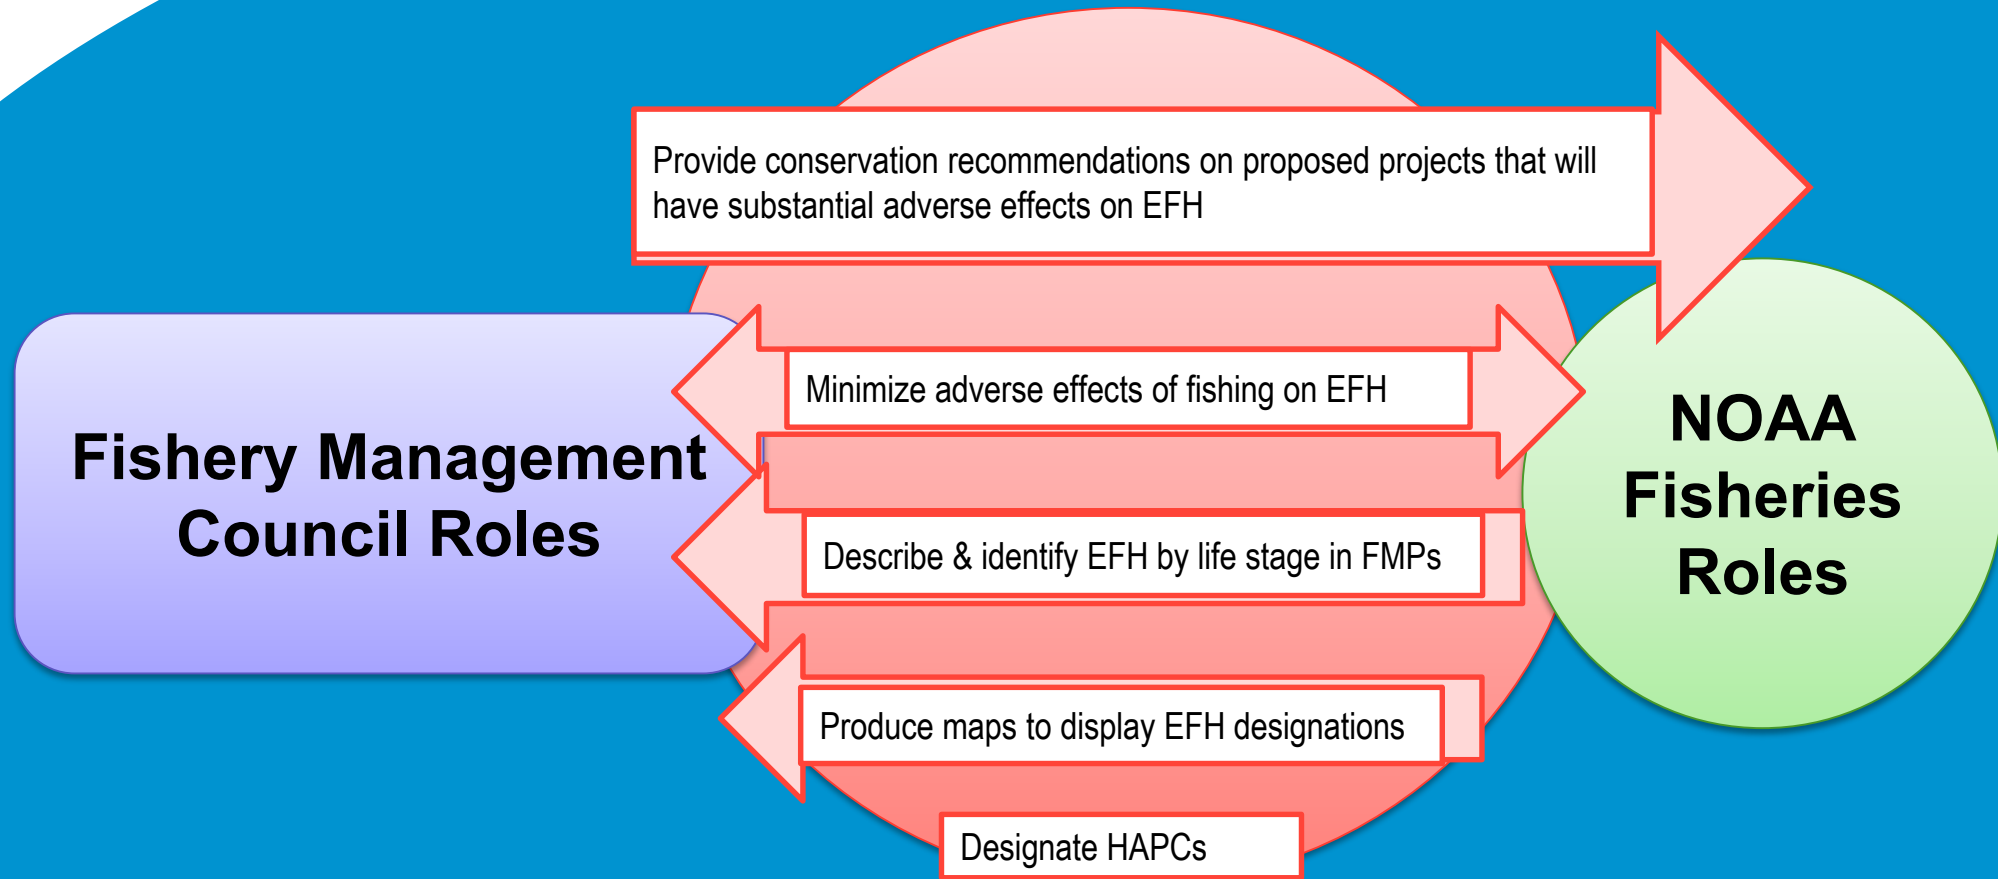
Provide conservation recommendations on proposed projects that will have substantial adverse effects on EFH

Fishery Management Council Roles

Minimize adverse effects of fishing on EFH

NOAA Fisheries Roles

Describe & identify EFH by life stage in FMPs

Produce maps to display EFH designations

Designate HAPCs